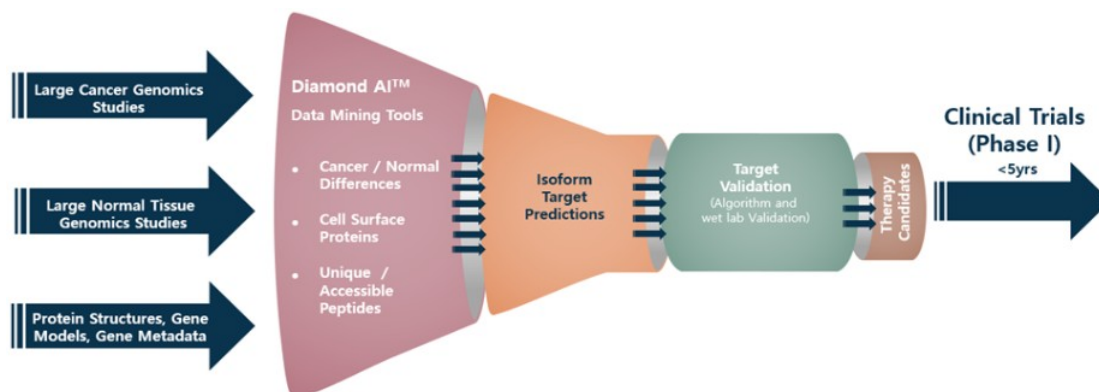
Large Cancer Genomics Studies

Large Normal Tissue Genomics Studies

Protein Structures, Gene Models, Gene Metadata

Diamond AI™

Data Mining Tools

• Cancer / Normal Differences

• Cell Surface Proteins

• Unique / Accessible Peptides

Isoform Target Predictions

Target Validation
(Algorithm and wet lab Validation)

Therapy Candidates

Clinical Trials (Phase I)

<5yrs